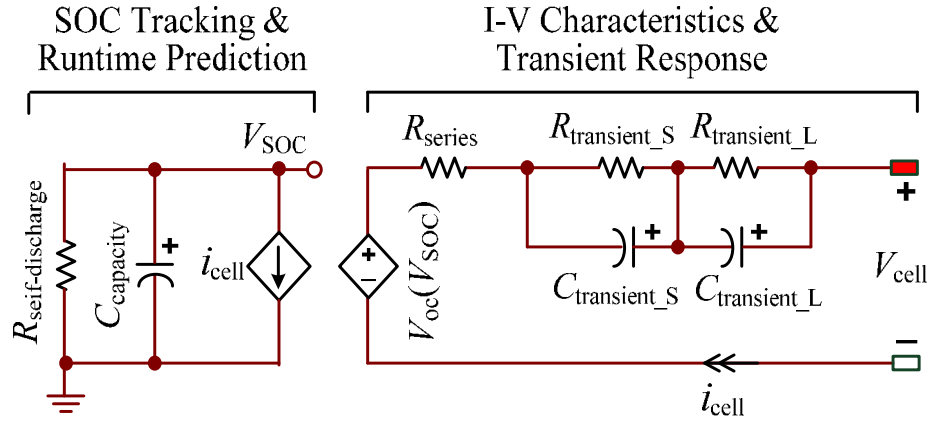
SOC Tracking & Runtime Prediction

I-V Characteristics & Transient Response

$V_{SOC}$

$R_{series}$

$R_{transient\_S}$

$R_{transient\_L}$

$R_{self\text{-}discharge}$

$C_{capacity}$

+

$i_{cell}$

+

−

$V_{oc}(V_{SOC})$

+

+

$C_{transient\_S}$

$C_{transient\_L}$

+

$V_{cell}$

−

$i_{cell}$